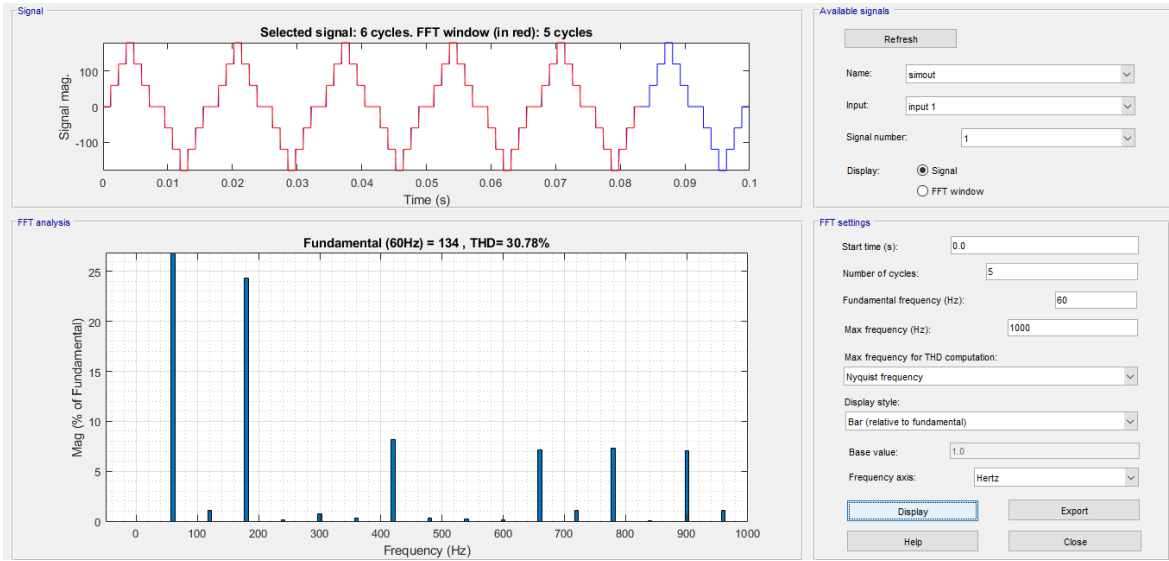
Signal

Selected signal: 6 cycles. FFT window (in red): 5 cycles

Signal mag.

100
0
-100

0 0.01 0.02 0.03 0.04 0.05 0.06 0.07 0.08 0.09 0.1

Time (s)

Available signals

Refresh

Name: simout

Input: input 1

Signal number: 1

Display: Signal
FFT window

FFT analysis

Fundamental (60Hz) = 134 , THD= 30.78%

Mag (% of Fundamental)

25
20
15
10
5
0

0 100 200 300 400 500 600 700 800 900 1000

Frequency (Hz)

FFT settings

Start time (s): 0.0

Number of cycles: 5

Fundamental frequency (Hz): 60

Max frequency (Hz): 1000

Max frequency for THD computation:

Nyquist frequency

Display style:

Bar (relative to fundamental)

Base value: 1.0

Frequency axis: Hertz

Display

Export

Help

Close